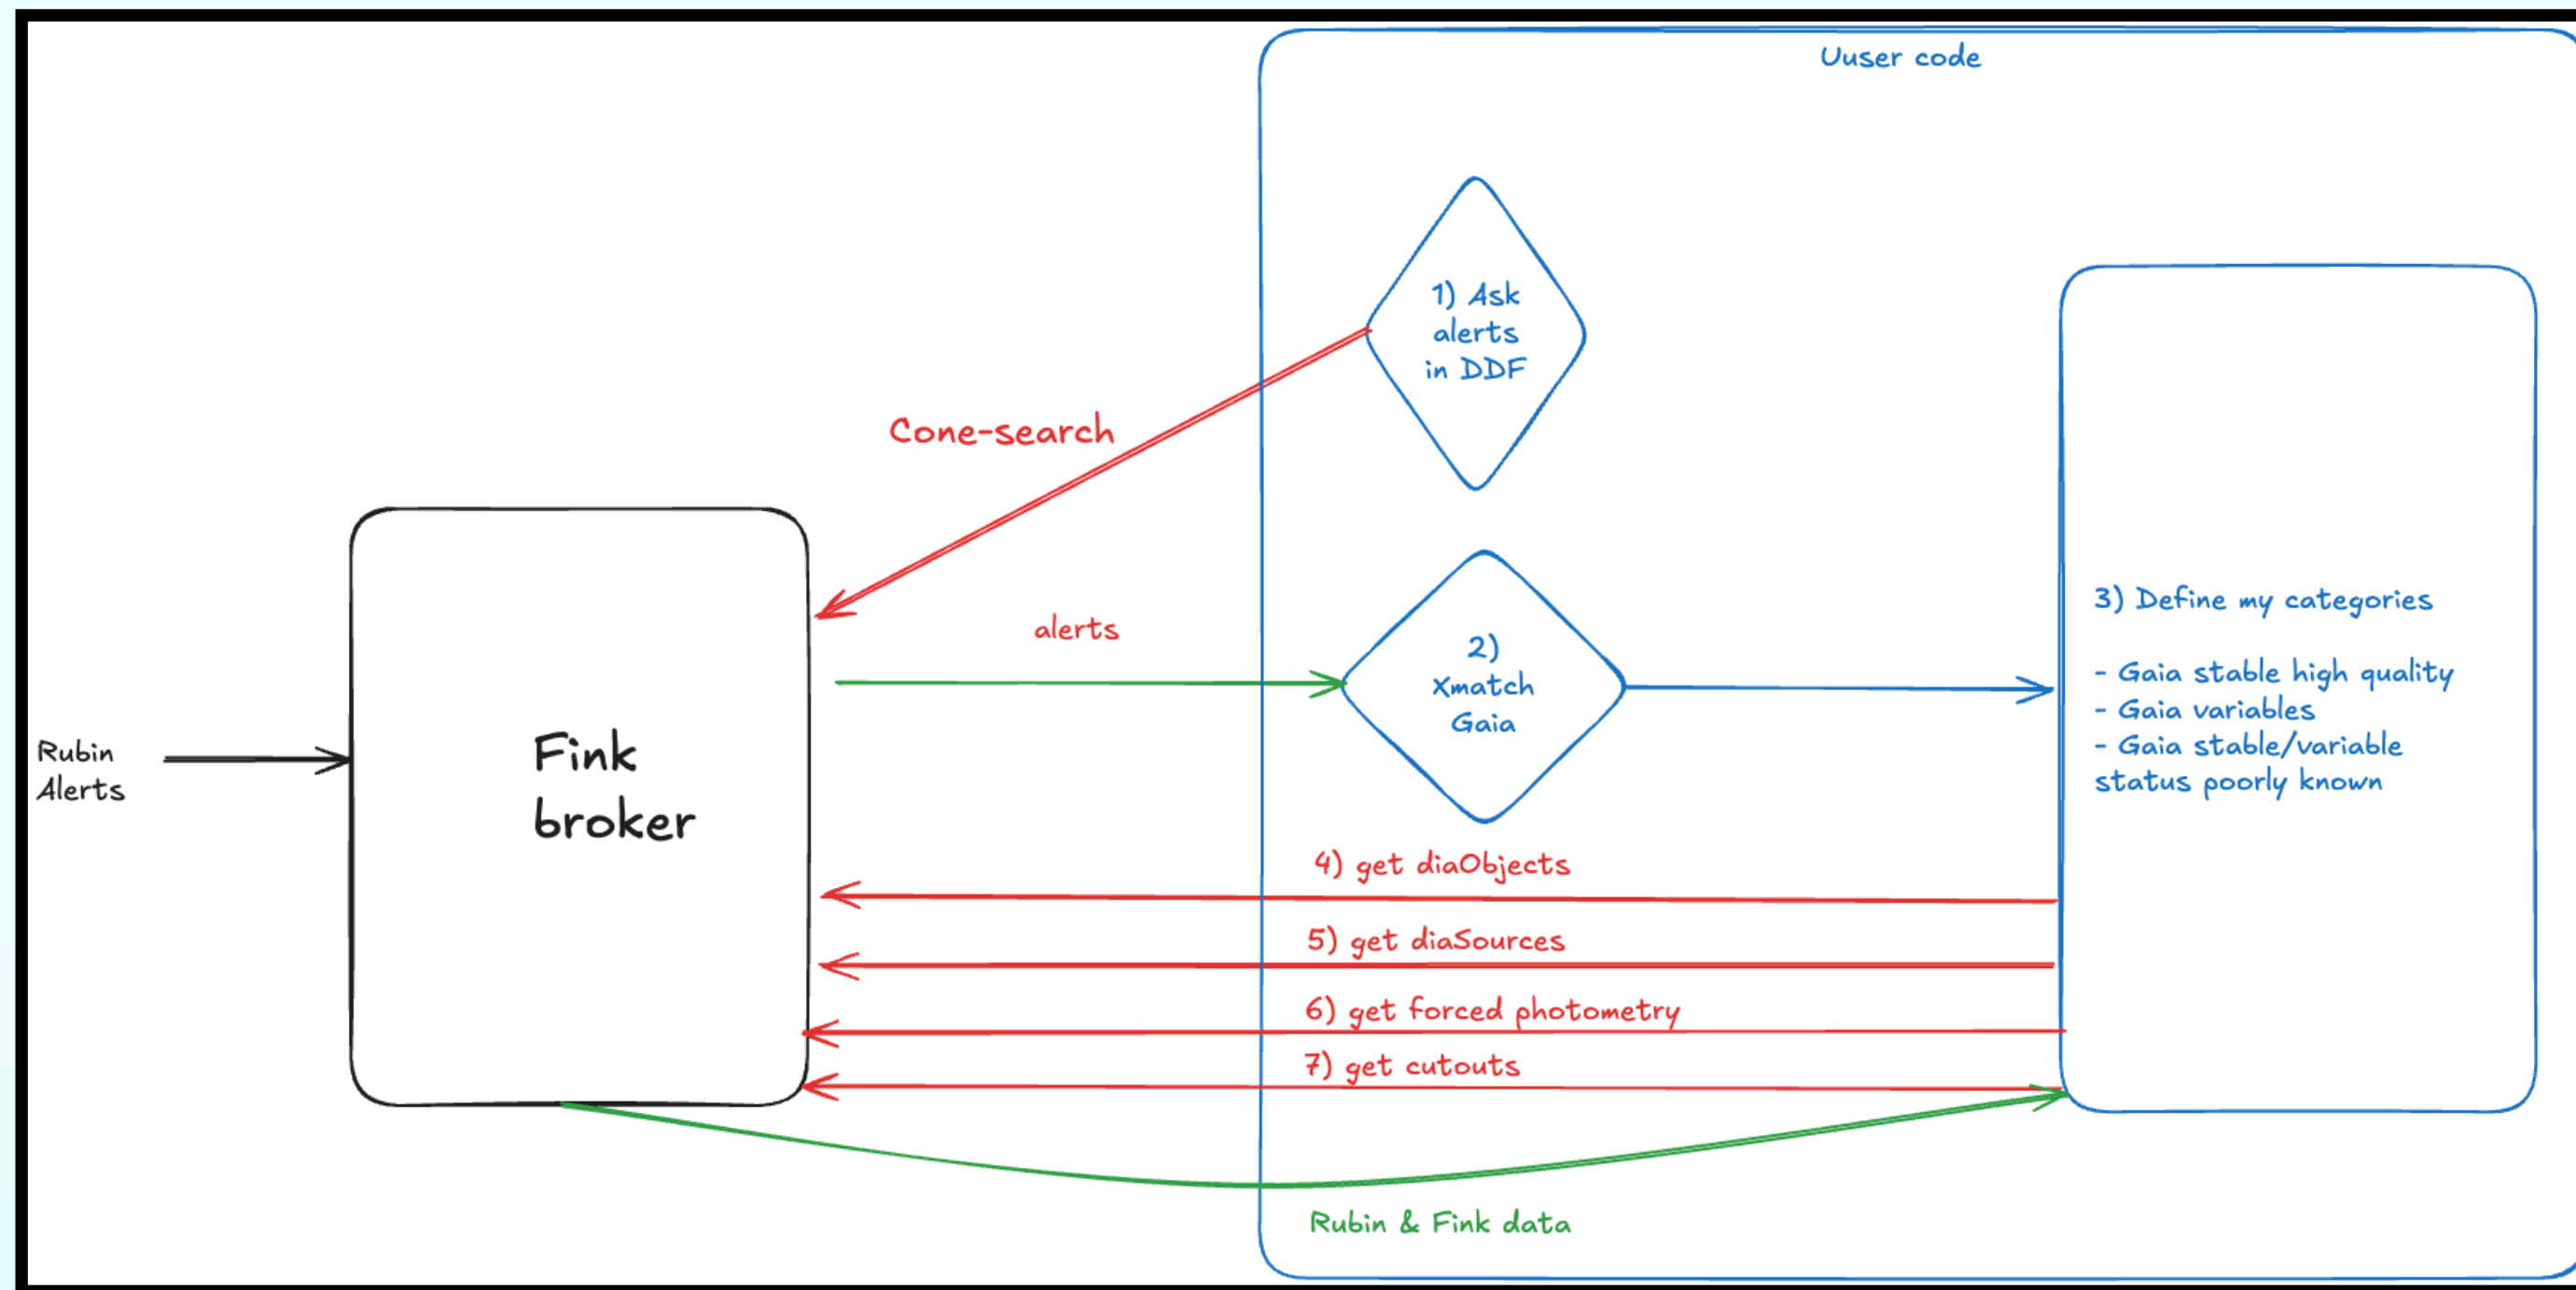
Uuser code

1) Ask alerts in DDF

Cone-search

Rubin Alerts

Fink broker

alerts

2) Xmatch Gaia

3) Define my categories

- Gaia stable high quality
- Gaia variables
- Gaia stable/variable status poorly known

4) get diaObjects

5) get diaSources

6) get forced photometry

7) get cutouts

Rubin & Fink data